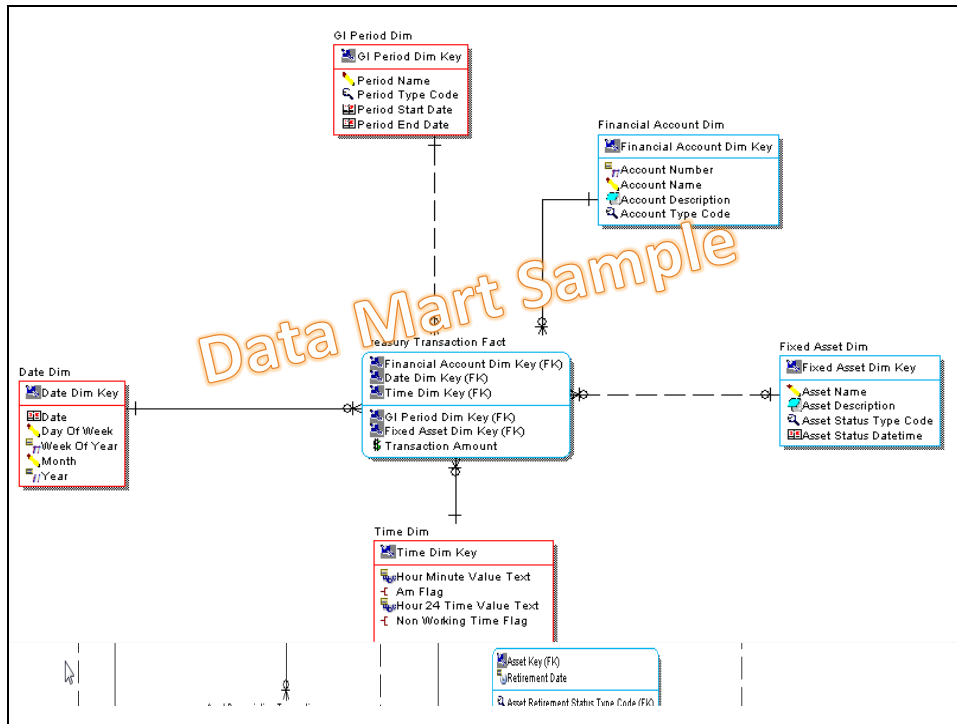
GI Period Dim
GI Period Dim Key
Period Name
Period Type Code
Period Start Date
Period End Date

Financial Account Dim
Financial Account Dim Key
Account Number
Account Name
Account Description
Account Type Code

Data Mart Sample

Date Dim
Date Dim Key
Date
Day Of Week
Week Of Year
Month
Year

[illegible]easury Transaction Fact
Financial Account Dim Key (FK)
Date Dim Key (FK)
Time Dim Key (FK)
GI Period Dim Key (FK)
Fixed Asset Dim Key (FK)
Transaction Amount

Fixed Asset Dim
Fixed Asset Dim Key
Asset Name
Asset Description
Asset Status Type Code
Asset Status Datetime

Time Dim
Time Dim Key
Hour Minute Value Text
Am Flag
Hour 24 Time Value Text
Non Working Time Flag

Asset Key (FK)
Retirement Date
Asset Retirement Status Type Code (FK)